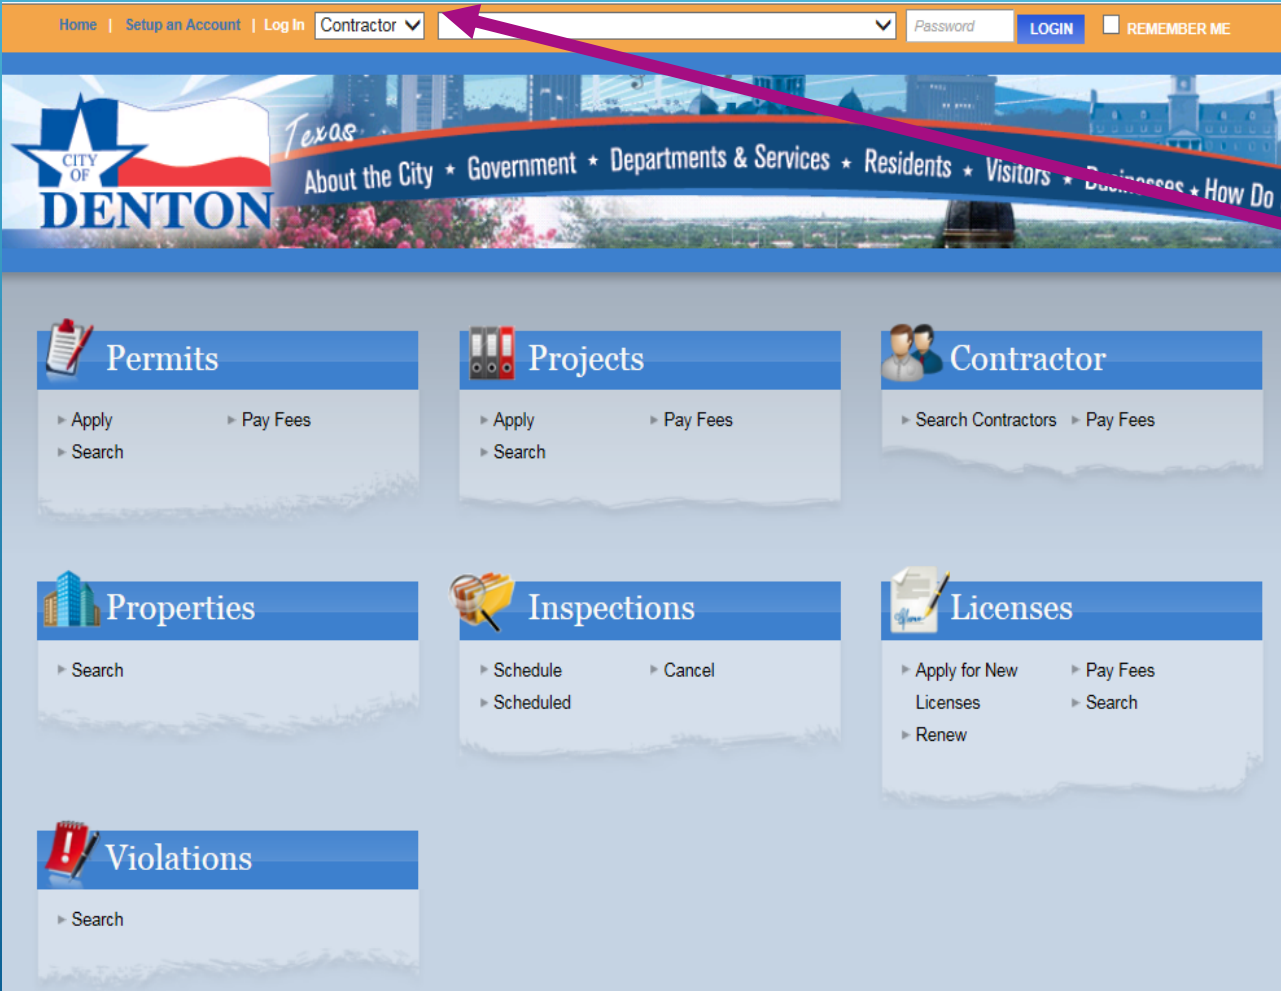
Home | Setup an Account | Log In Contractor Password LOGIN REMEMBER ME

CITY OF DENTON Texas

About the City ★ Government ★ Departments & Services ★ Residents ★ Visitors ★ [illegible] ★ How Do

Permits
Apply
Pay Fees
Search

Projects
Apply
Pay Fees
Search

Contractor
Search Contractors
Pay Fees

Properties
Search

Inspections
Schedule
Cancel
Scheduled

Licenses
Apply for New Licenses
Pay Fees
Search
Renew

Violations
Search